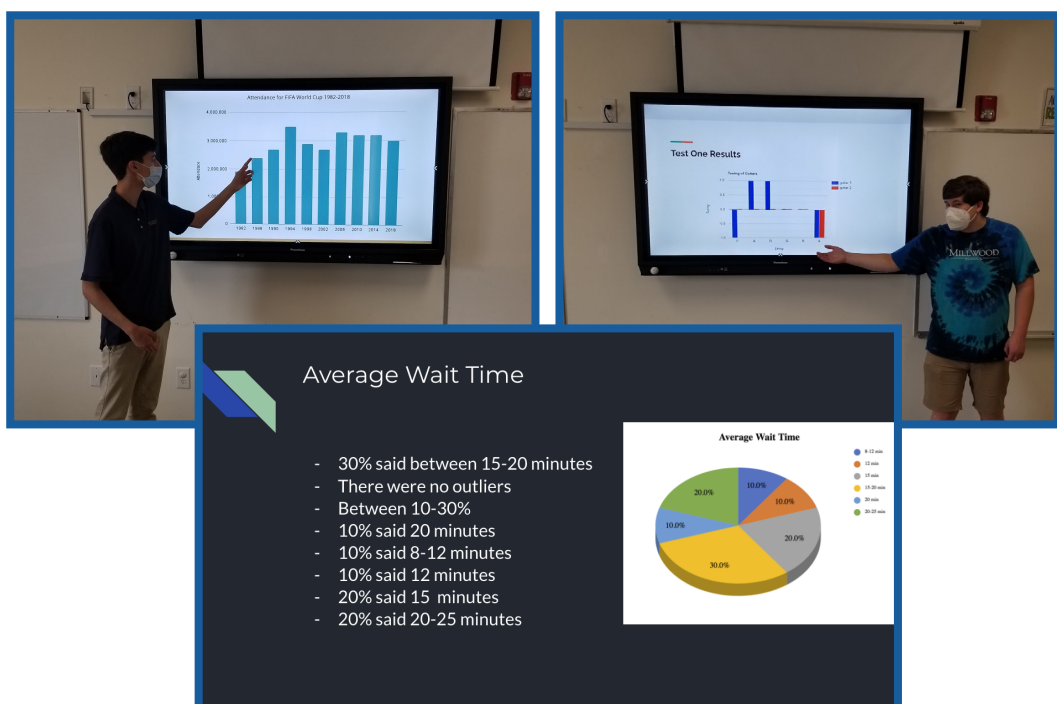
Attendance for FIFA World Cup 1982-2018

4,000,000
3,000,000
2,000,000
1,000,000
0

Attendance

1982 1986 1990 1994 1998 2002 2006 2010 2014 2018

Test One Results

MILLWOOD

Average Wait Time

- 30% said between 15-20 minutes
- There were no outliers
- Between 10-30%
- 10% said 20 minutes
- 10% said 8-12 minutes
- 10% said 12 minutes
- 20% said 15 minutes
- 20% said 20-25 minutes

Average Wait Time

8-12 min
12 min
15 min
15-20 min
20 min
20-25 min

10.0%
10.0%
20.0%
30.0%
10.0%
20.0%